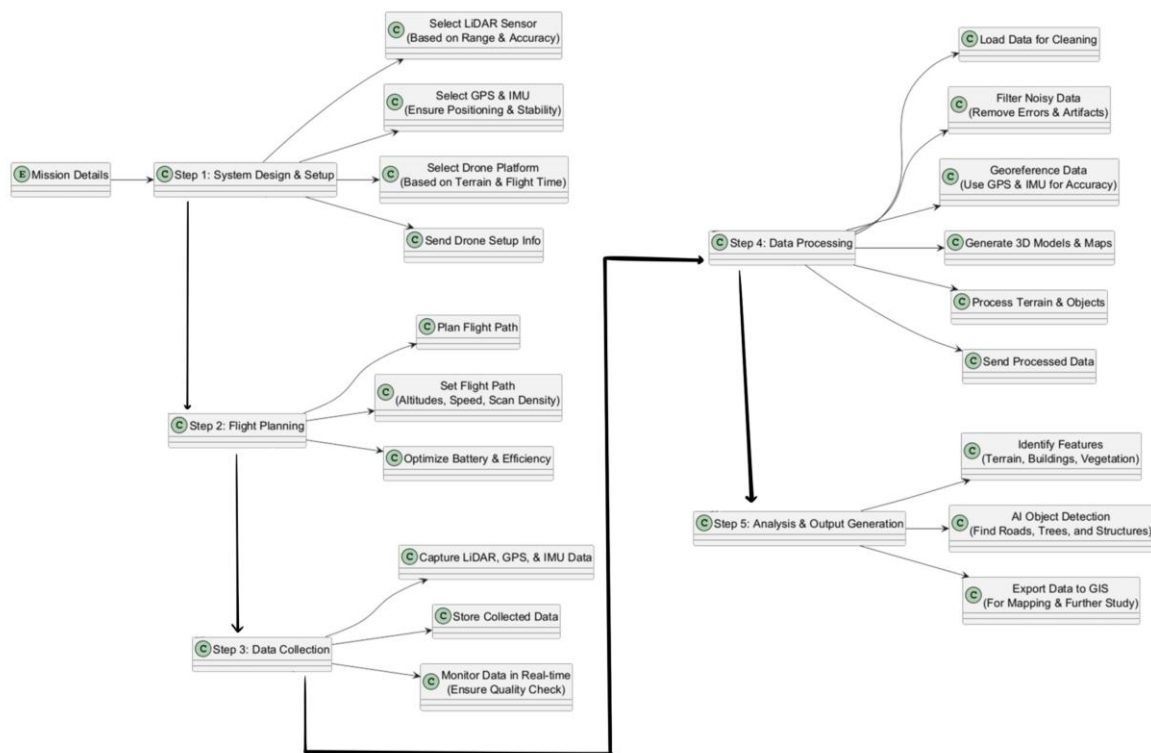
E Mission Details

C Step 1: System Design & Setup

C Select LiDAR Sensor (Based on Range & Accuracy)

C Select GPS & IMU (Ensure Positioning & Stability)

C Select Drone Platform (Based on Terrain & Flight Time)

C Send Drone Setup Info

C Step 2: Flight Planning

C Plan Flight Path

C Set Flight Path (Altitudes, Speed, Scan Density)

C Optimize Battery & Efficiency

C Step 3: Data Collection

C Capture LiDAR, GPS, & IMU Data

C Store Collected Data

C Monitor Data in Real-time (Ensure Quality Check)

C Step 4: Data Processing

C Load Data for Cleaning

C Filter Noisy Data (Remove Errors & Artifacts)

C Georeference Data (Use GPS & IMU for Accuracy)

C Generate 3D Models & Maps

C Process Terrain & Objects

C Send Processed Data

C Step 5: Analysis & Output Generation

C Identify Features (Terrain, Buildings, Vegetation)

C AI Object Detection (Find Roads, Trees, and Structures)

C Export Data to GIS (For Mapping & Further Study)